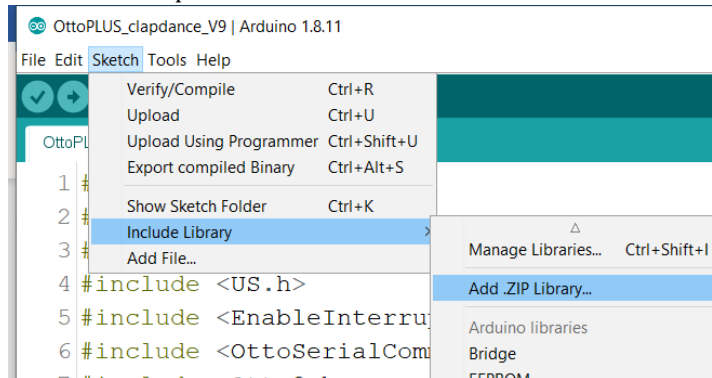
OttoPLUS_clapdance_V9 | Arduino 1.8.11

File Edit Sketch Tools Help

Verify/Compile Ctrl+R
Upload Ctrl+U
Upload Using Programmer Ctrl+Shift+U
Export compiled Binary Ctrl+Alt+S

Show Sketch Folder Ctrl+K
Include Library
Add File...

OttoPL

1 #
2 #
3 #
4 #include <US.h>
5 #include <EnableInterru
6 #include <OttoSerialCom

Manage Libraries... Ctrl+Shift+I
Add .ZIP Library...
Arduino libraries
Bridge